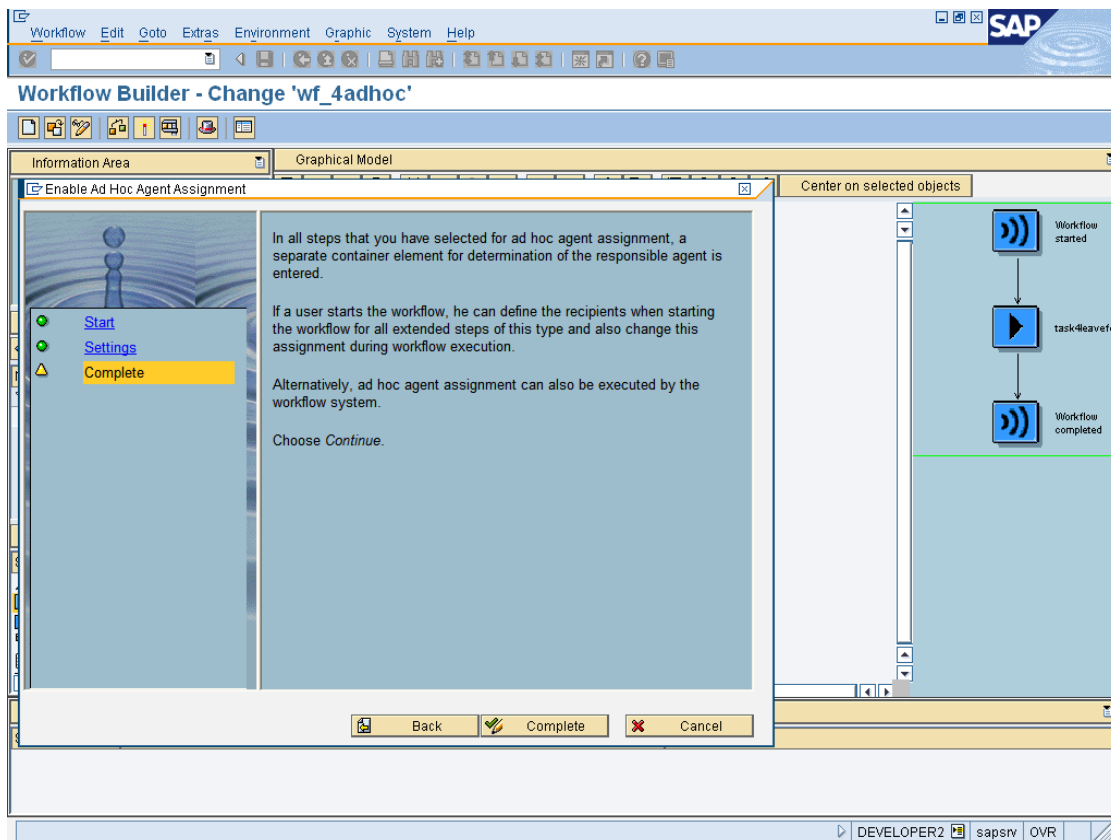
Workflow Edit Goto Extras Environment Graphic System Help

SAP

Workflow Builder - Change 'wf_4adhoc'

Information Area

Graphical Model

Enable Ad Hoc Agent Assignment

Center on selected objects

Start
Settings
Complete

In all steps that you have selected for ad hoc agent assignment, a separate container element for determination of the responsible agent is entered.

If a user starts the workflow, he can define the recipients when starting the workflow for all extended steps of this type and also change this assignment during workflow execution.

Alternatively, ad hoc agent assignment can also be executed by the workflow system.

Choose Continue.

Back
Complete
Cancel

Workflow started

task4leavef

Workflow completed

DEVELOPER2 sapsrv OVR